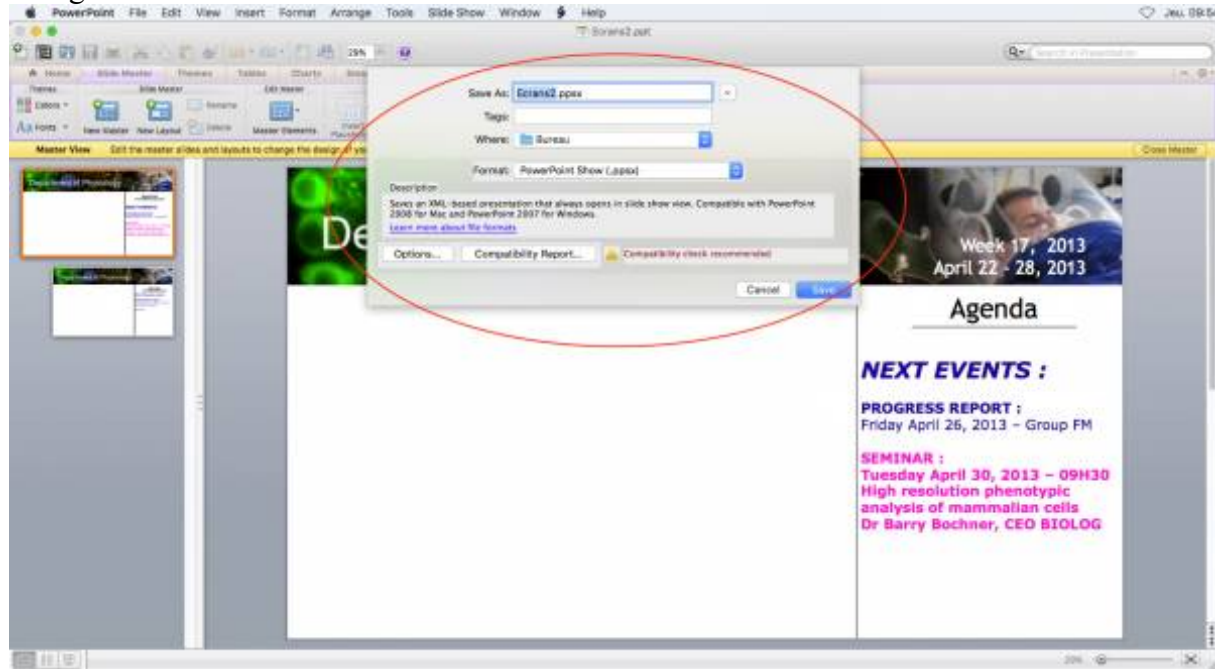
PowerPoint File Edit View Insert Format Arrange Tools Slide Show Window Help

Jeu. 09:5

Ecrans2.ppt

25%

Home Slide Master Themes Tables Charts

Themes Slide Master Edit Master

Colors Fonts New Master New Layout Rename Delete Master Elements

Master View Edit the master slides and layouts to change the design of yo

Close Master

Save As: Ecrans2.ppsx

Tags:

Where: Bureau

Format: PowerPoint Show (.ppsx)

Description

Saves an XML-based presentation that always opens in slide show view. Compatible with PowerPoint 2008 for Mac and PowerPoint 2007 for Windows.

Learn more about file formats

Options... Compatibility Report... Compatibility check recommended

Cancel Save

De

Week 17, 2013
April 22 - 28, 2013

Agenda

NEXT EVENTS :

PROGRESS REPORT :
Friday April 26, 2013 – Group FM

SEMINAR :
Tuesday April 30, 2013 – 09H30
High resolution phenotypic analysis of mammalian cells
Dr Barry Bochner, CEO BIOLOG

20%